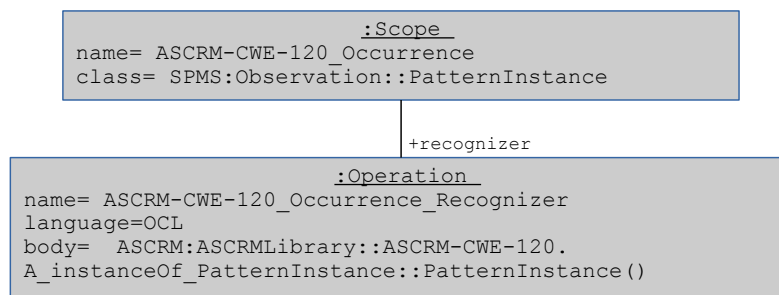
:Scope
name= ASCRM-CWE-120_Occurrence
class= SPMS:Observation::PatternInstance

+recognizer

:Operation
name= ASCRM-CWE-120_Occurrence_Recognizer
language=OCL
body= ASCRM:ASCRMLibrary::ASCRM-CWE-120.
A_instanceOf_PatternInstance::PatternInstance()